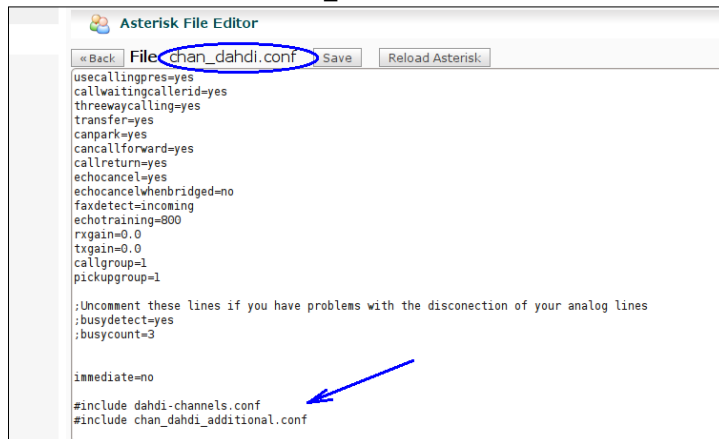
Asterisk File Editor

«Back File: chan_dahdi.conf Save Reload Asterisk

usecallingpres=yes
callwaitingcallerid=yes
threewaycalling=yes
transfer=yes
canpark=yes
cancallforward=yes
callreturn=yes
echocancel=yes
echocancelwhenbridged=no
faxdetect=incoming
echotraining=800
rxgain=0.0
txgain=0.0
callgroup=1
pickupgroup=1

;Uncomment these lines if you have problems with the disconection of your analog lines
;busydetect=yes
;busycount=3

immediate=no

#include dahdi-channels.conf
#include chan_dahdi_additional.conf